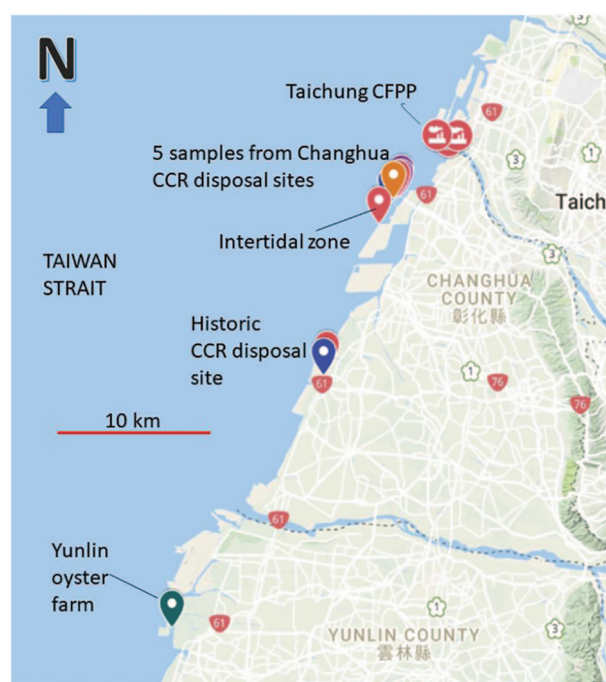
N

Taichung CFPP

5 samples from Changhua CCR disposal sites

Intertidal zone

Taich

TAIWAN STRAIT

CHANGHUA COUNTY 彰化縣

Historic CCR disposal site

10 km

Yunlin oyster farm

YUNLIN COUNTY 雲林縣

61

3

61

3

61

1

76

76

61

61

1

3

3